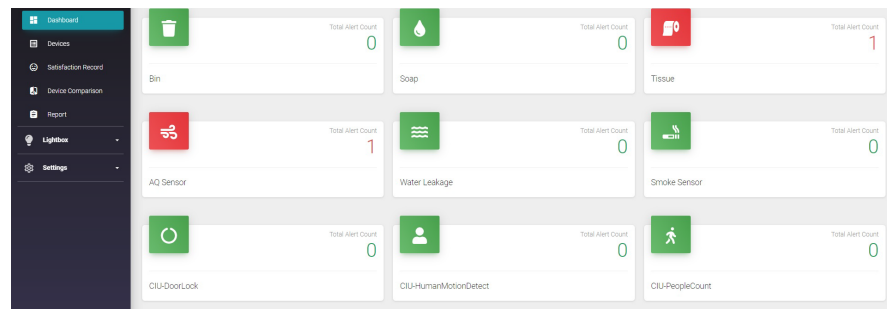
Dashboard
Devices
Satisfaction Record
Device Comparison
Report
Lightbox
Settings

Total Alert Count
0
Bin

Total Alert Count
0
Soap

Total Alert Count
1
Tissue

Total Alert Count
1
AQ Sensor

Total Alert Count
0
Water Leakage

Total Alert Count
0
Smoke Sensor

Total Alert Count
0
CIU-DoorLock

Total Alert Count
0
CIU-HumanMotionDetect

Total Alert Count
0
CIU-PeopleCount